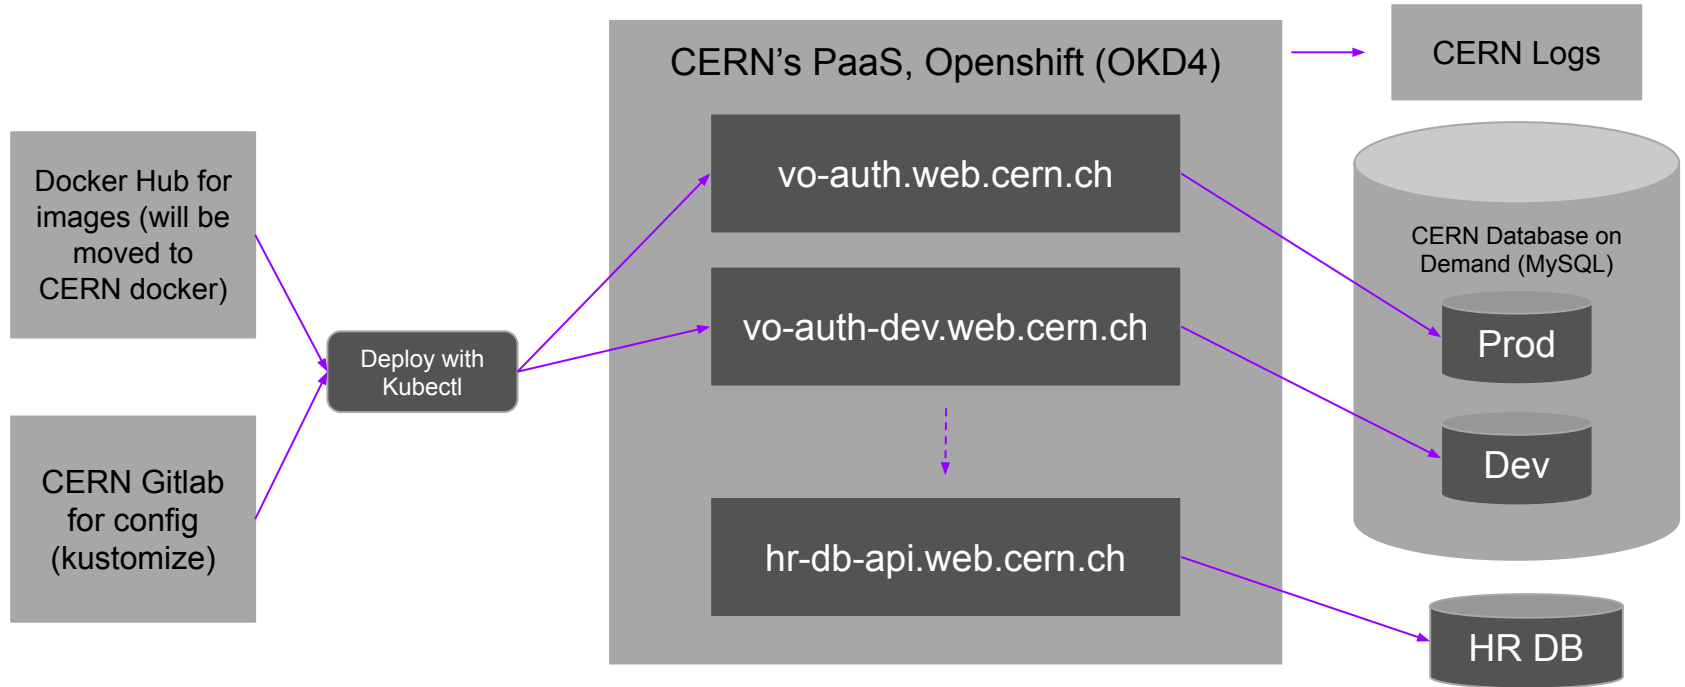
Docker Hub for images (will be moved to CERN docker)

CERN Gitlab for config (kustomize)

Deploy with Kubectl

CERN's PaaS, Openshift (OKD4)

vo-auth.web.cern.ch

vo-auth-dev.web.cern.ch

hr-db-api.web.cern.ch

CERN Logs

CERN Database on Demand (MySQL)

Prod

Dev

HR DB